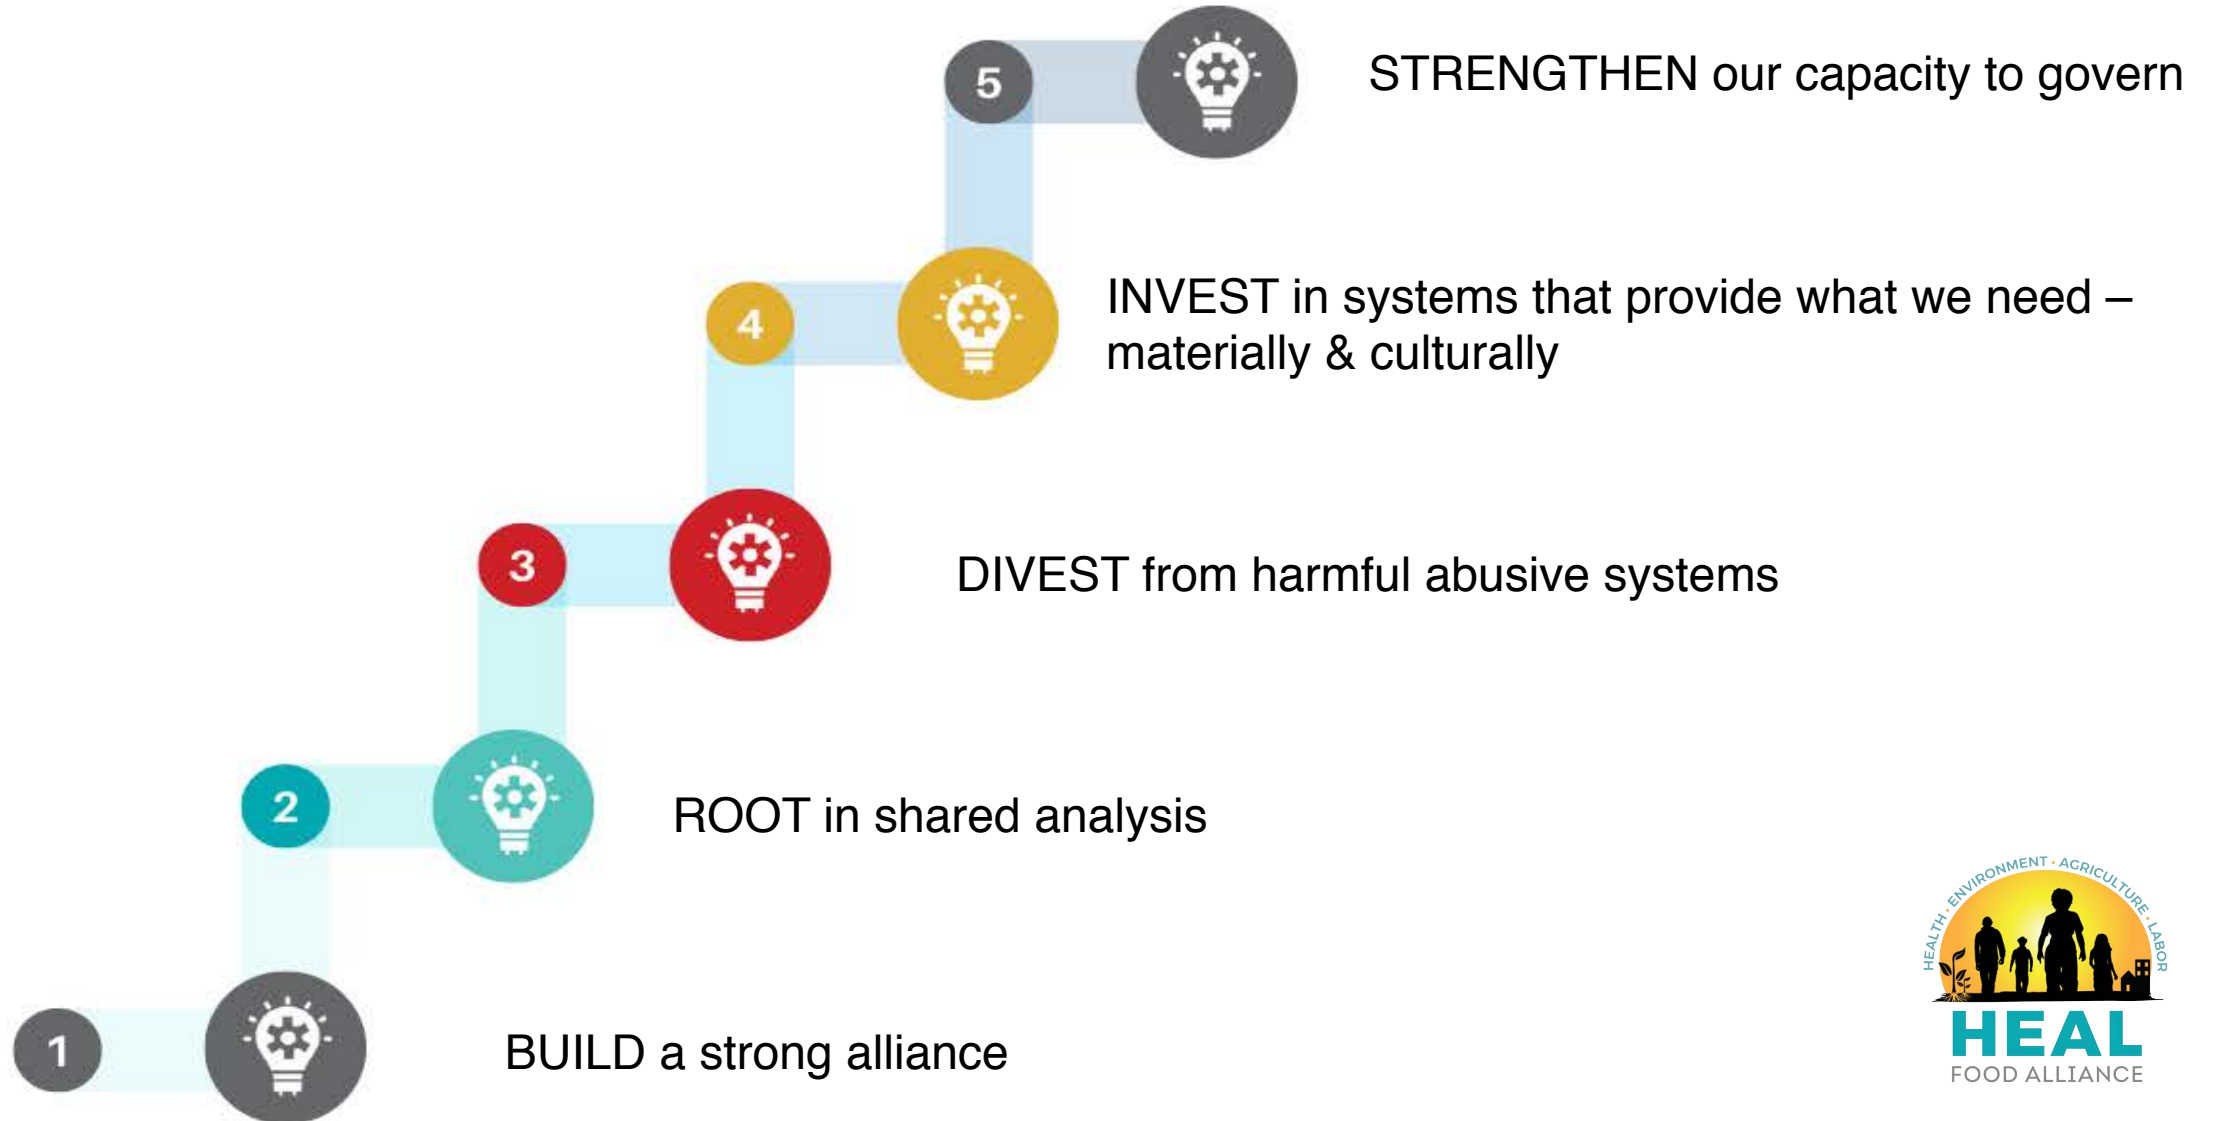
5

STRENGTHEN our capacity to govern

4

INVEST in systems that provide what we need – materially & culturally

3

DIVEST from harmful abusive systems

2

ROOT in shared analysis

1

BUILD a strong alliance

HEALTH · ENVIRONMENT · AGRICULTURE · LABOR
HEAL
FOOD ALLIANCE